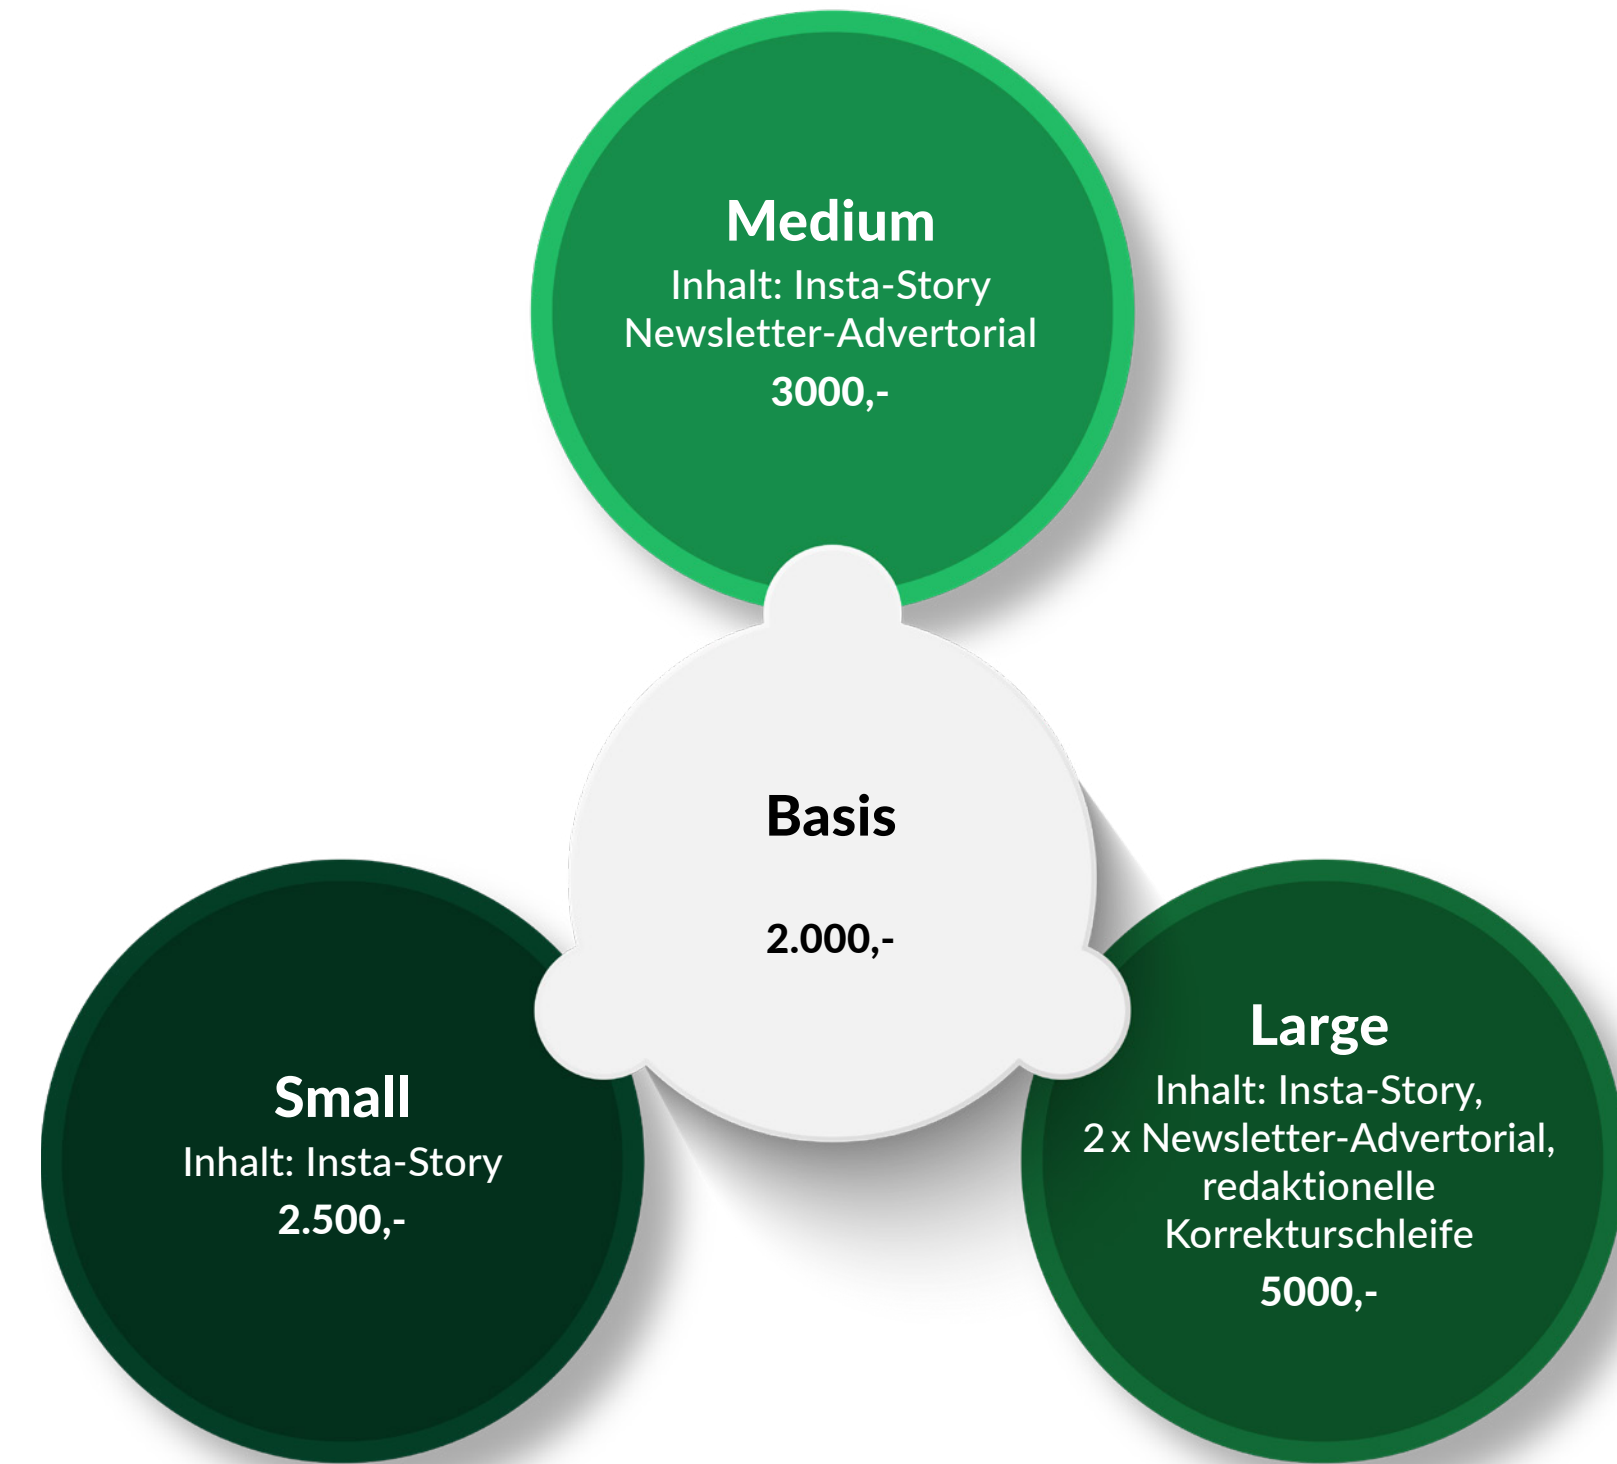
Medium
Inhalt: Insta-Story
Newsletter-Advertorial
3000,-

Basis

2.000,-

Small
Inhalt: Insta-Story
2.500,-

Large
Inhalt: Insta-Story,
2 x Newsletter-Advertorial,
redaktionelle
Korrekturschleife
5000,-